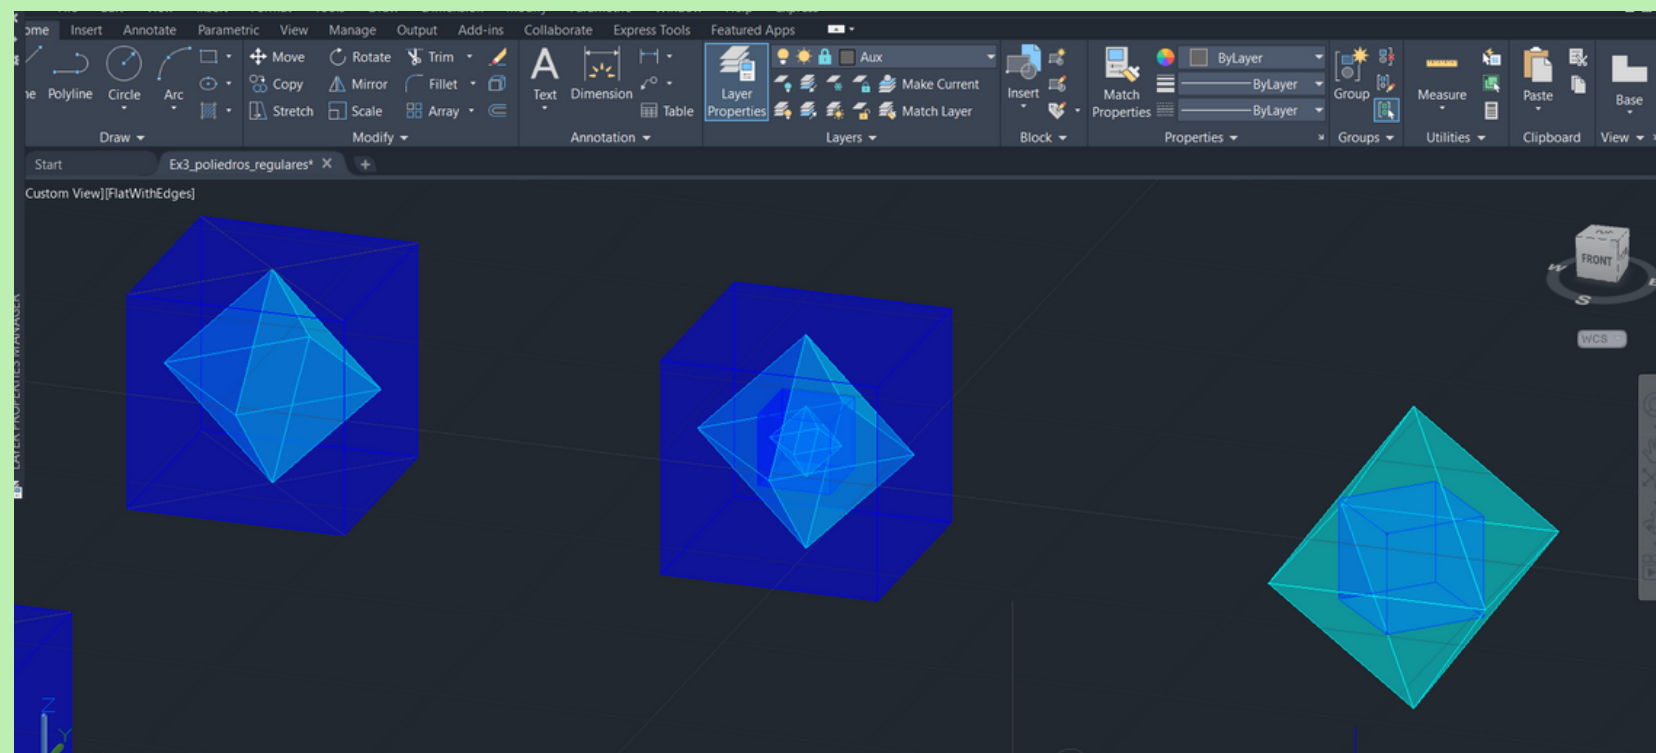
ome Insert Annotate Parametric View Manage Output Add-ins Collaborate Express Tools Featured Apps

ne Polyline Circle Arc
Move Rotate Trim
Copy Mirror Fillet
Stretch Scale Array
Text Dimension Table
Layer Properties
Aux
Make Current
Match Layer
Insert
Match Properties
ByLayer
ByLayer
ByLayer
Group
Measure
Paste
Base

Draw Modify Annotation Layers Block Properties Groups Utilities Clipboard View

Start Ex3_poliedros_regulares* ×  +

Custom View][FlatWithEdges]

FRONT
W
S
E
WCS

LAYER PROPERTIES MANAGER